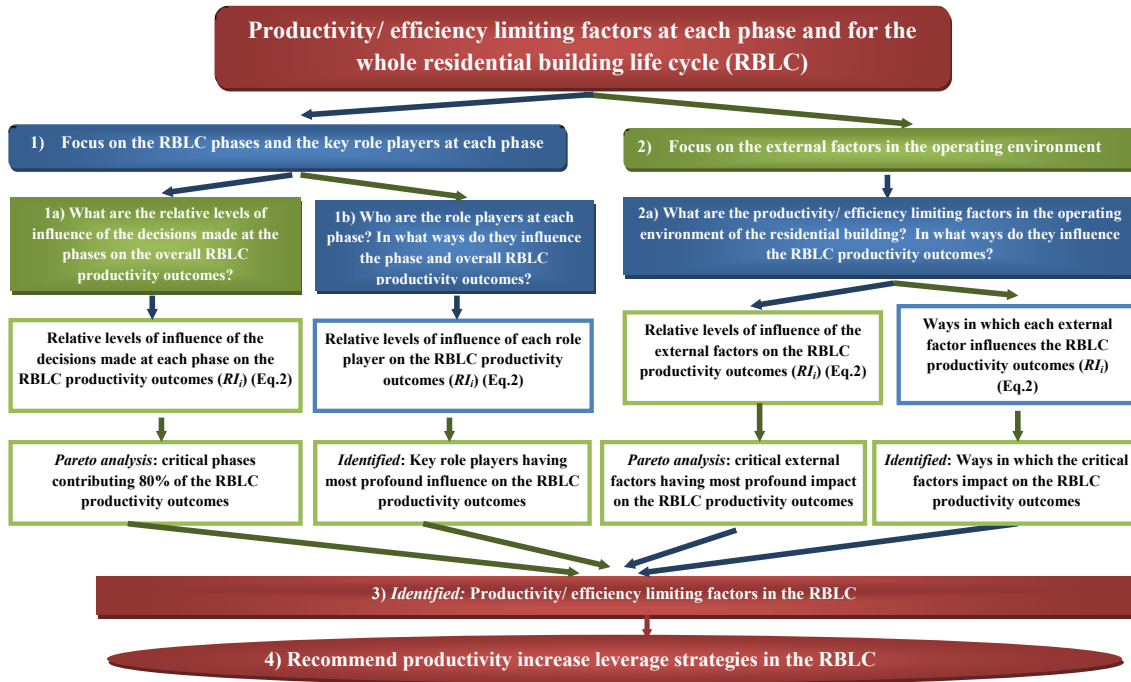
Productivity/ efficiency limiting factors at each phase and for the whole residential building life cycle (RBLC)

1) Focus on the RBLC phases and the key role players at each phase

2) Focus on the external factors in the operating environment

1a) What are the relative levels of influence of the decisions made at the phases on the overall RBLC productivity outcomes?

1b) Who are the role players at each phase? In what ways do they influence the phase and overall RBLC productivity outcomes?

2a) What are the productivity/ efficiency limiting factors in the operating environment of the residential building? In what ways do they influence the RBLC productivity outcomes?

Relative levels of influence of the decisions made at each phase on the RBLC productivity outcomes ($RI_i$) (Eq.2)

Relative levels of influence of each role player on the RBLC productivity outcomes ($RI_i$) (Eq.2)

Relative levels of influence of the external factors on the RBLC productivity outcomes ($RI_i$) (Eq.2)

Ways in which each external factor influences the RBLC productivity outcomes ($RI_i$) (Eq.2)

*Pareto analysis*: critical phases contributing 80% of the RBLC productivity outcomes

*Identified*: Key role players having most profound influence on the RBLC productivity outcomes

*Pareto analysis*: critical external factors having most profound impact on the RBLC productivity outcomes

*Identified*: Ways in which the critical factors impact on the RBLC productivity outcomes

3) *Identified:* Productivity/ efficiency limiting factors in the RBLC

4) Recommend productivity increase leverage strategies in the RBLC